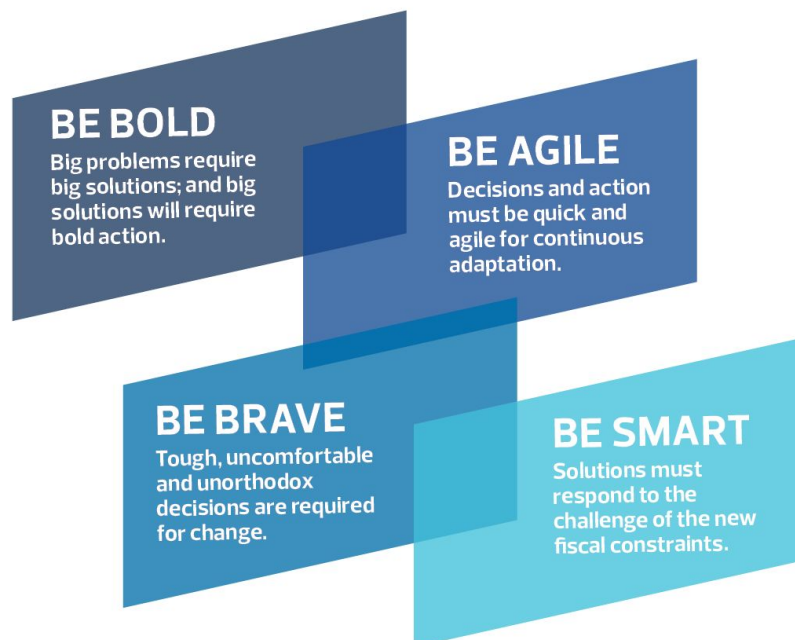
BE BOLD
Big problems require big solutions; and big solutions will require bold action.

BE AGILE
Decisions and action must be quick and agile for continuous adaptation.

BE BRAVE
Tough, uncomfortable and unorthodox decisions are required for change.

BE SMART
Solutions must respond to the challenge of the new fiscal constraints.